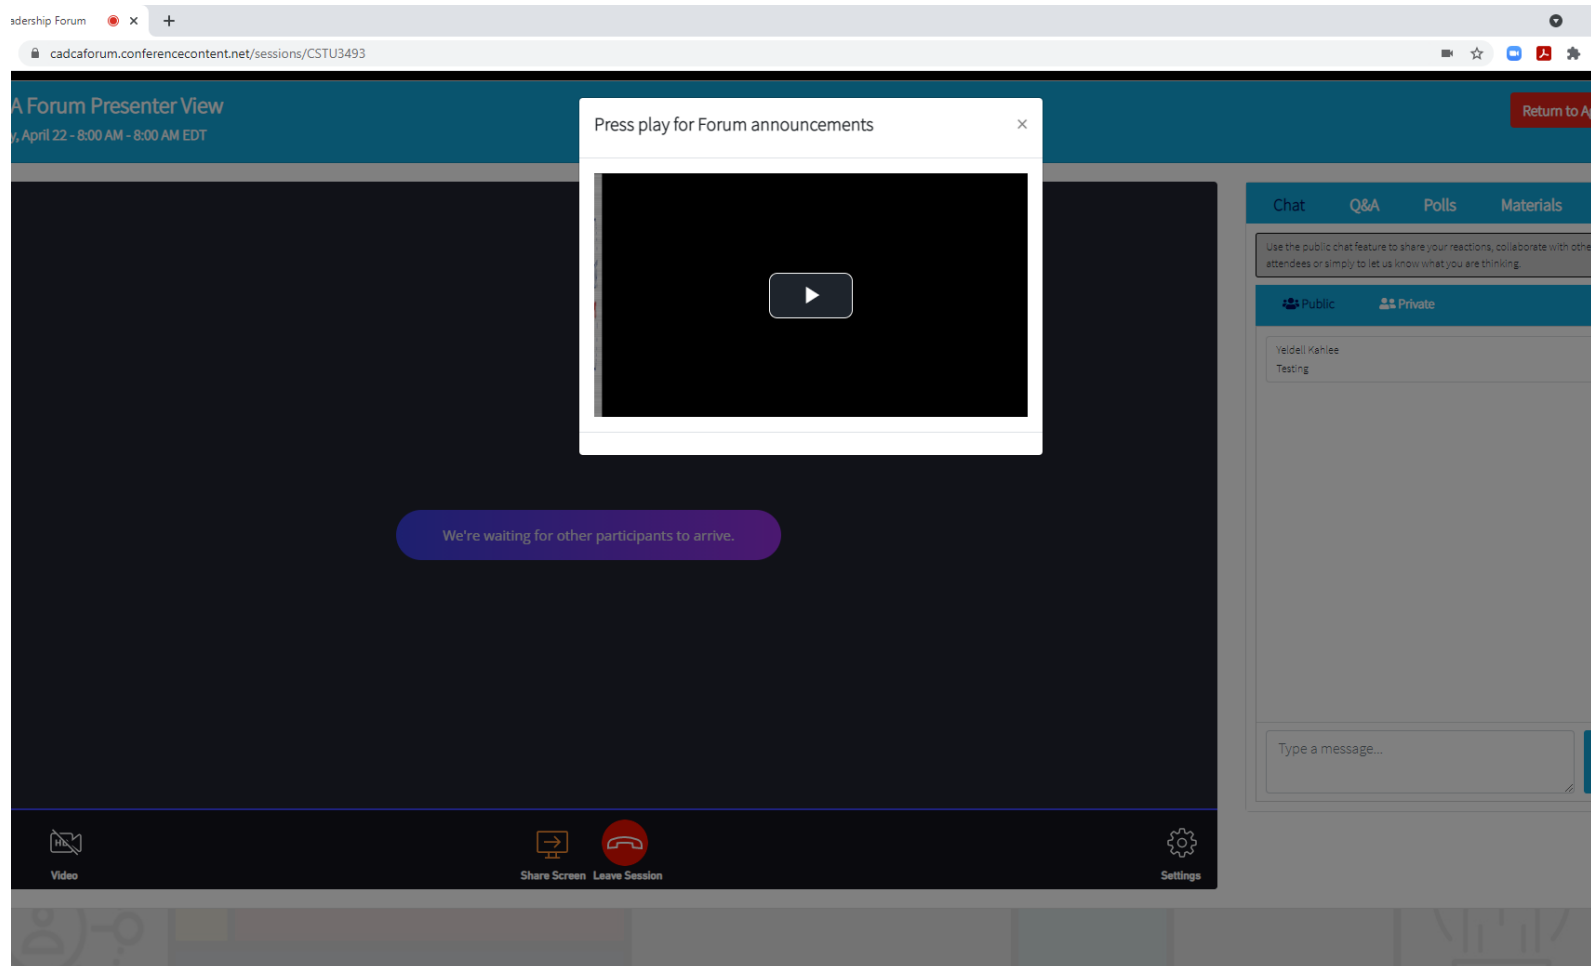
adership Forum

cadcaforum.conferencecontent.net/sessions/CSTU3493

A Forum Presenter View
y, April 22 - 8:00 AM - 8:00 AM EDT

Return to A

Press play for Forum announcements ×

We're waiting for other participants to arrive.

Chat Q&A Polls Materials

Use the public chat feature to share your reactions, collaborate with othe attendees or simply to let us know what you are thinking.

Public Private

Yeldell Kahlee
Testing

Type a message...

Video

Share Screen Leave Session

Settings